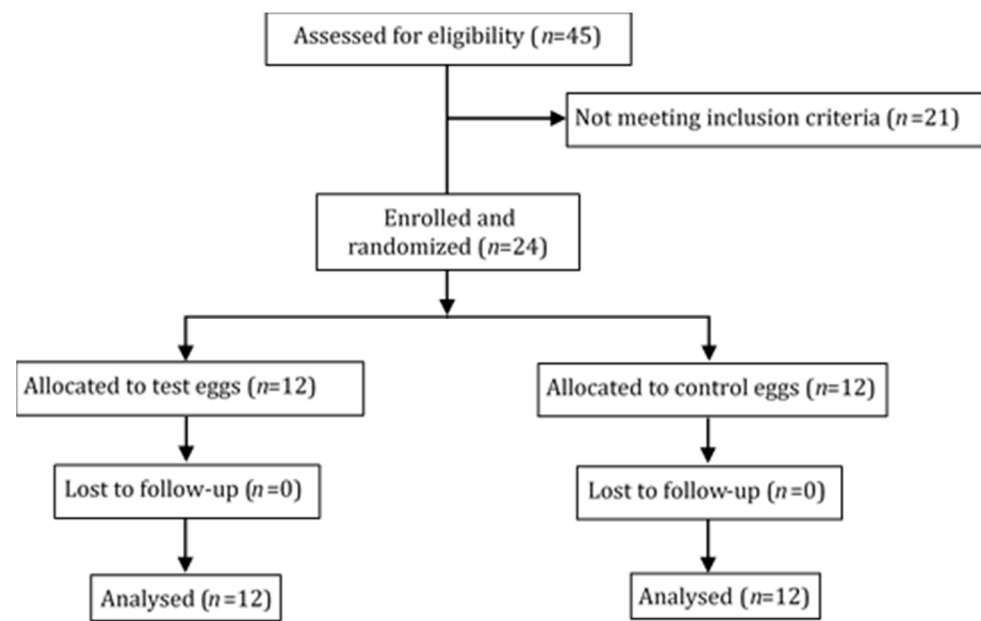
Assessed for eligibility ($n$=45)

Not meeting inclusion criteria ($n$=21)

Enrolled and randomized ($n$=24)

Allocated to test eggs ($n$=12)

Lost to follow-up ($n$=0)

Analysed ($n$=12)

Allocated to control eggs ($n$=12)

Lost to follow-up ($n$=0)

Analysed ($n$=12)